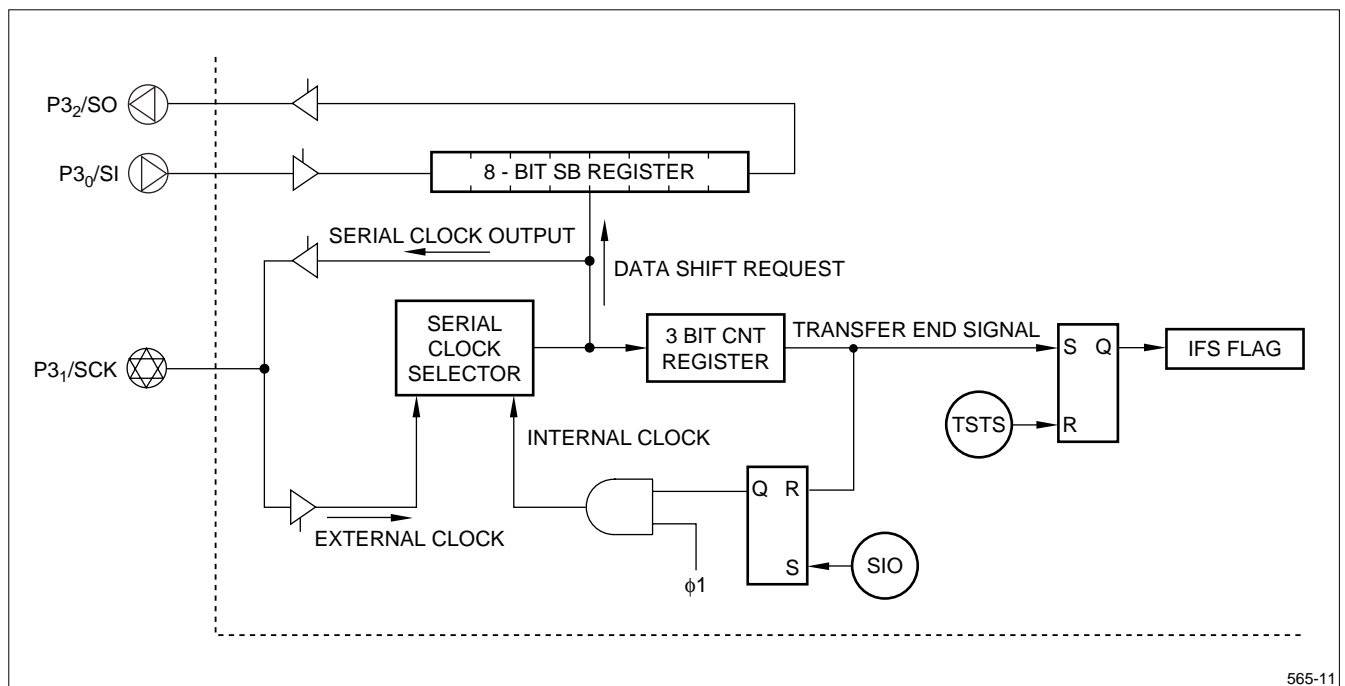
$P3_2$/SO

$P3_0$/SI

8 - BIT SB REGISTER

SERIAL CLOCK OUTPUT

DATA SHIFT REQUEST

SERIAL CLOCK SELECTOR

3 BIT CNT REGISTER

TRANSFER END SIGNAL

S Q

IFS FLAG

$P3_1$/SCK

TSTS

R

INTERNAL CLOCK

Q R

S

SIO

EXTERNAL CLOCK

$\phi1$

565-11